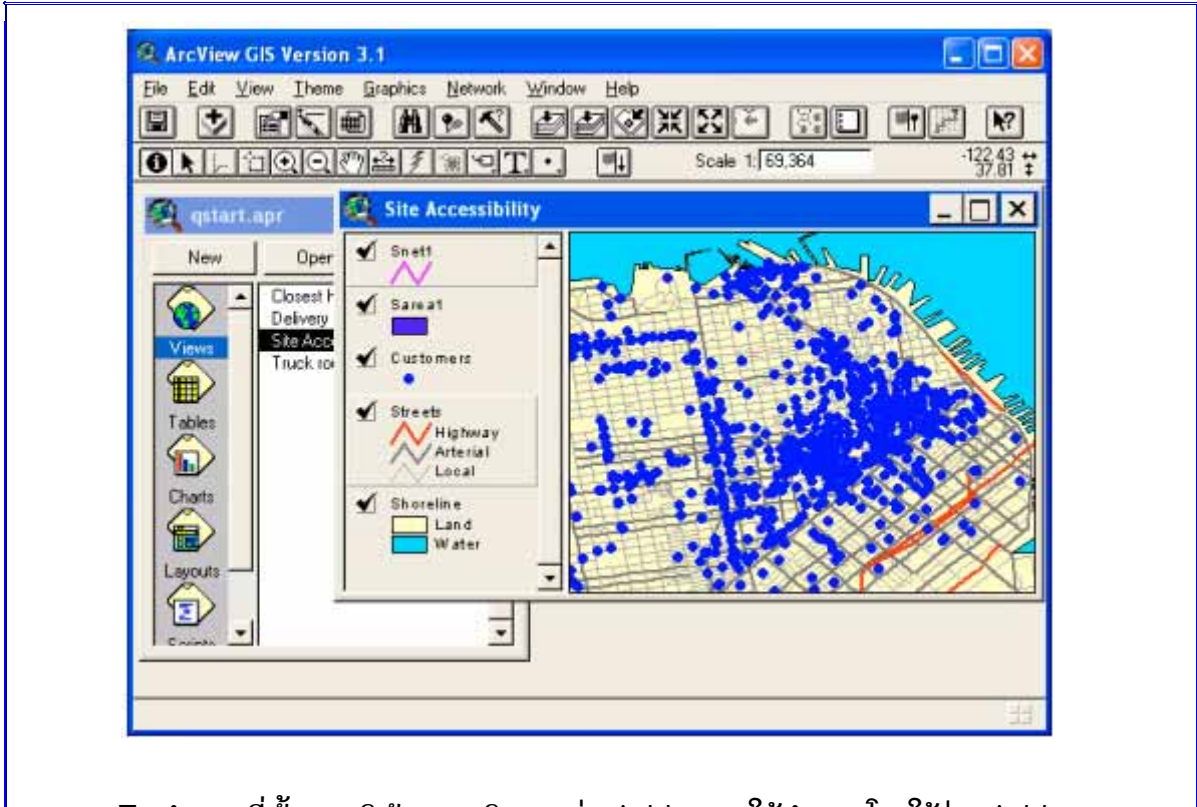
ArcView GIS Version 3.1

File Edit View Theme Graphics Network Window Help

Scale 1: 69,364

-122.43
37.81

qstart.apr

New Oper

Views
Tables
Charts
Layouts
Scripts

Closest F
Delivery
Site Acc
Truck ro

Site Accessibility

Snet1
Sarea1
Customers
Streets
Highway
Arterial
Local
Shoreline
Land
Water

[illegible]